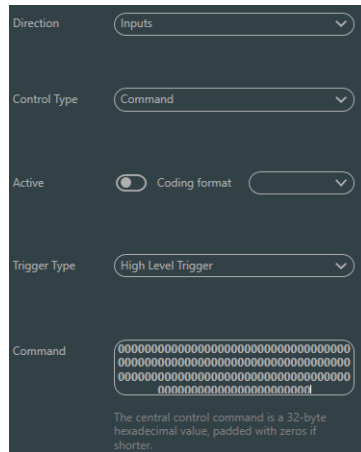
Direction
Inputs

Control Type
Command

Active
Coding format

Trigger Type
High Level Trigger

Command
0000000000000000000000000000000000000000000000000000000000000000000000000000000000000000000000000000000000000000000000000000000000

The central control command is a 32-byte hexadecimal value, padded with zeros if shorter.